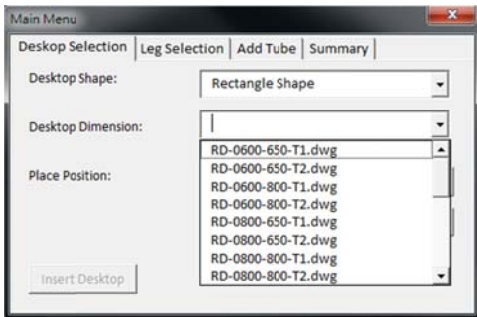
Main Menu
Deskop Selection | Leg Selection | Add Tube | Summary

Desktop Shape: Rectangle Shape

Desktop Dimension:

RD-0600-650-T1.dwg
RD-0600-650-T2.dwg
RD-0600-800-T1.dwg
RD-0600-800-T2.dwg
RD-0800-650-T1.dwg
RD-0800-650-T2.dwg
RD-0800-800-T1.dwg
RD-0800-800-T2.dwg

Place Position:

Insert Desktop